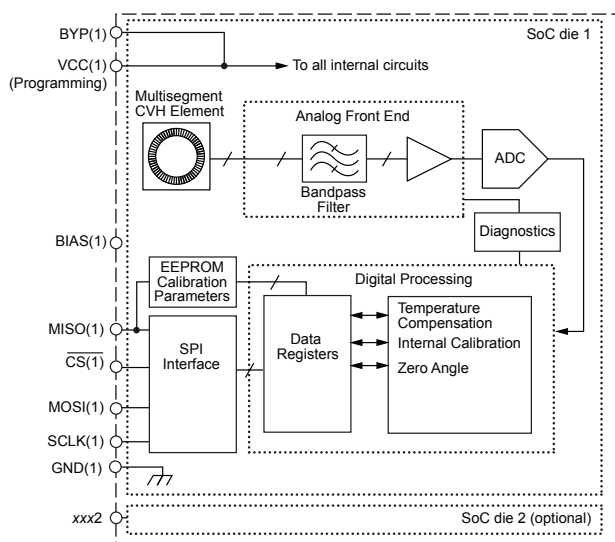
BYP(1)

VCC(1)
(Programming)

To all internal circuits

SoC die 1

Multisegment
CVH Element

Analog Front End

Bandpass
Filter

ADC

Diagnostics

BIAS(1)

EEPROM
Calibration
Parameters

Digital Processing

MISO(1)

$\overline{CS(1)}$

MOSI(1)

SCLK(1)

GND(1)

SPI
Interface

Data
Registers

Temperature
Compensation

Internal Calibration

Zero Angle

xxx2

SoC die 2 (optional)